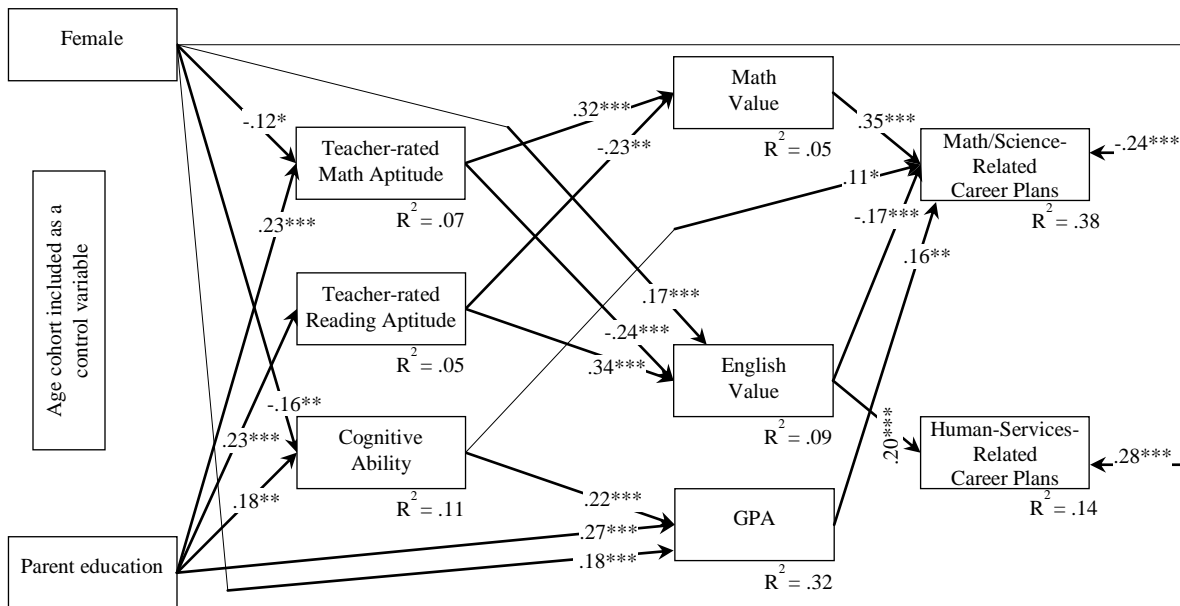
Female

Age cohort included as a control variable

Parent education

-.12*

.23***

-.16**

.23***

.18**

Teacher-rated Math Aptitude

$R^2 = .07$

Teacher-rated Reading Aptitude

$R^2 = .05$

Cognitive Ability

$R^2 = .11$

.32***

-.23**

.17***

-.24***

.34***

.22***

.27***

.18***

Math Value

$R^2 = .05$

English Value

$R^2 = .09$

GPA

$R^2 = .32$

.35***

.11*

-.17***

.16**

.20***

Math/Science-Related Career Plans

$R^2 = .38$

-.24***

Human-Services-Related Career Plans

$R^2 = .14$

.28***